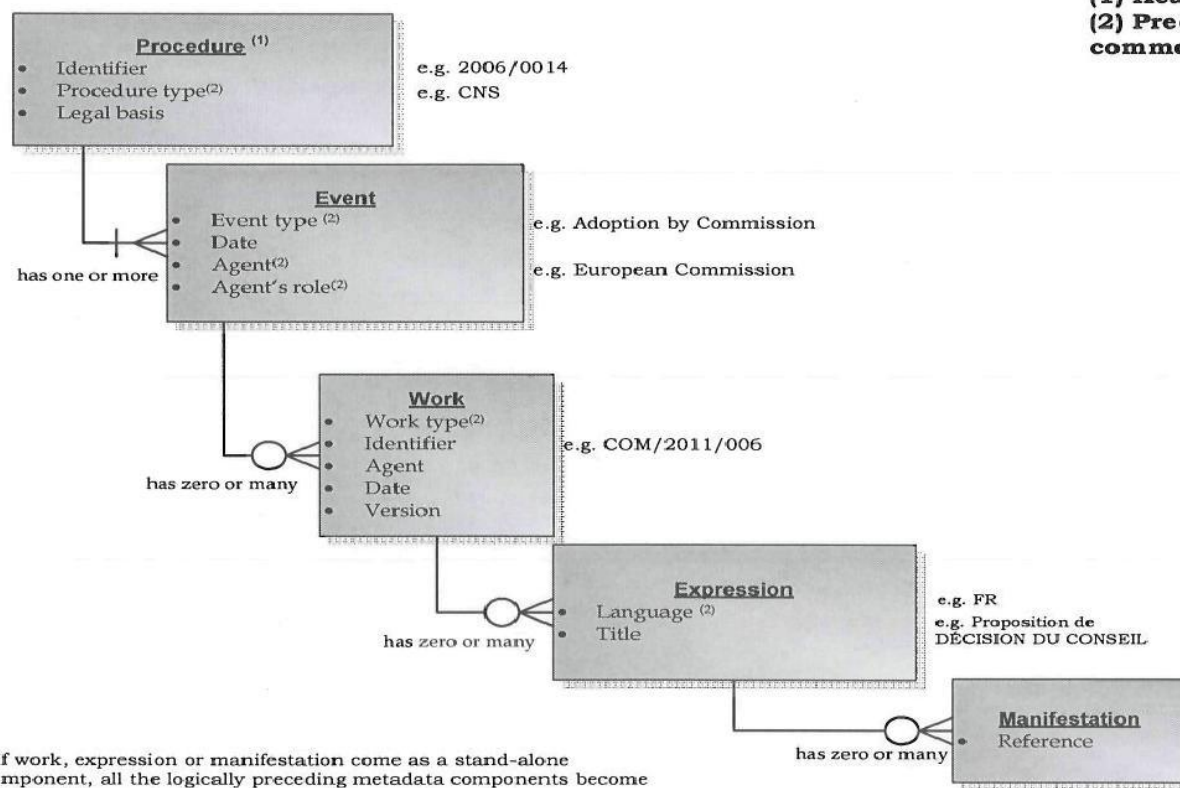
(1) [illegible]
(2) Pre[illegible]
comm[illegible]

Procedure $^{(1)}$
- Identifier
- Procedure type$^{(2)}$
- Legal basis

e.g. 2006/0014
e.g. CNS

has one or more

Event
- Event type $^{(2)}$
- Date
- Agent$^{(2)}$
- Agent's role$^{(2)}$

e.g. Adoption by Commission
e.g. European Commission

has zero or many

Work
- Work type$^{(2)}$
- Identifier
- Agent
- Date
- Version

e.g. COM/2011/006

has zero or many

Expression
- Language $^{(2)}$
- Title

e.g. FR
e.g. Proposition de DÉCISION DU CONSEIL

has zero or many

Manifestation
- Reference

f work, expression or manifestation come as a stand-alone mponent, all the logically preceding metadata components become